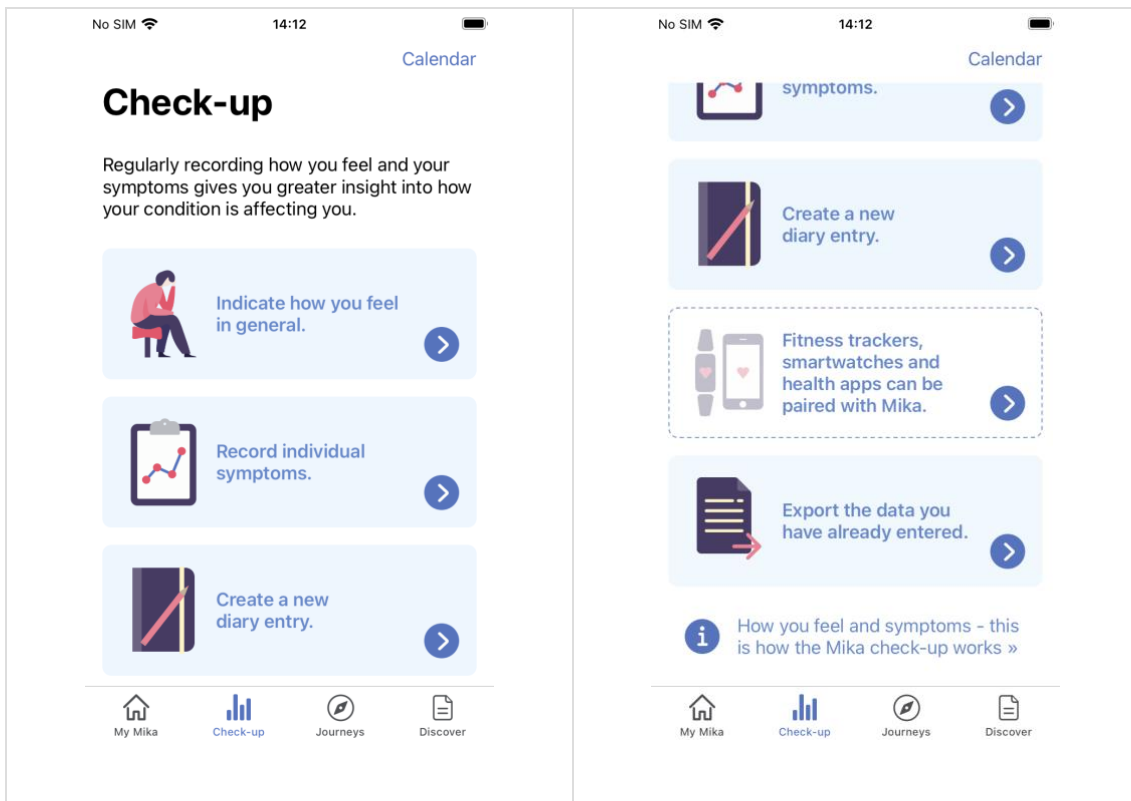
No SIM 14:12

Calendar

Check-up

Regularly recording how you feel and your symptoms gives you greater insight into how your condition is affecting you.

Indicate how you feel in general.

Record individual symptoms.

Create a new diary entry.

My Mika
Check-up
Journeys
Discover

No SIM 14:12

Calendar

symptoms.

Create a new diary entry.

Fitness trackers, smartwatches and health apps can be paired with Mika.

Export the data you have already entered.

How you feel and symptoms - this is how the Mika check-up works »

My Mika
Check-up
Journeys
Discover